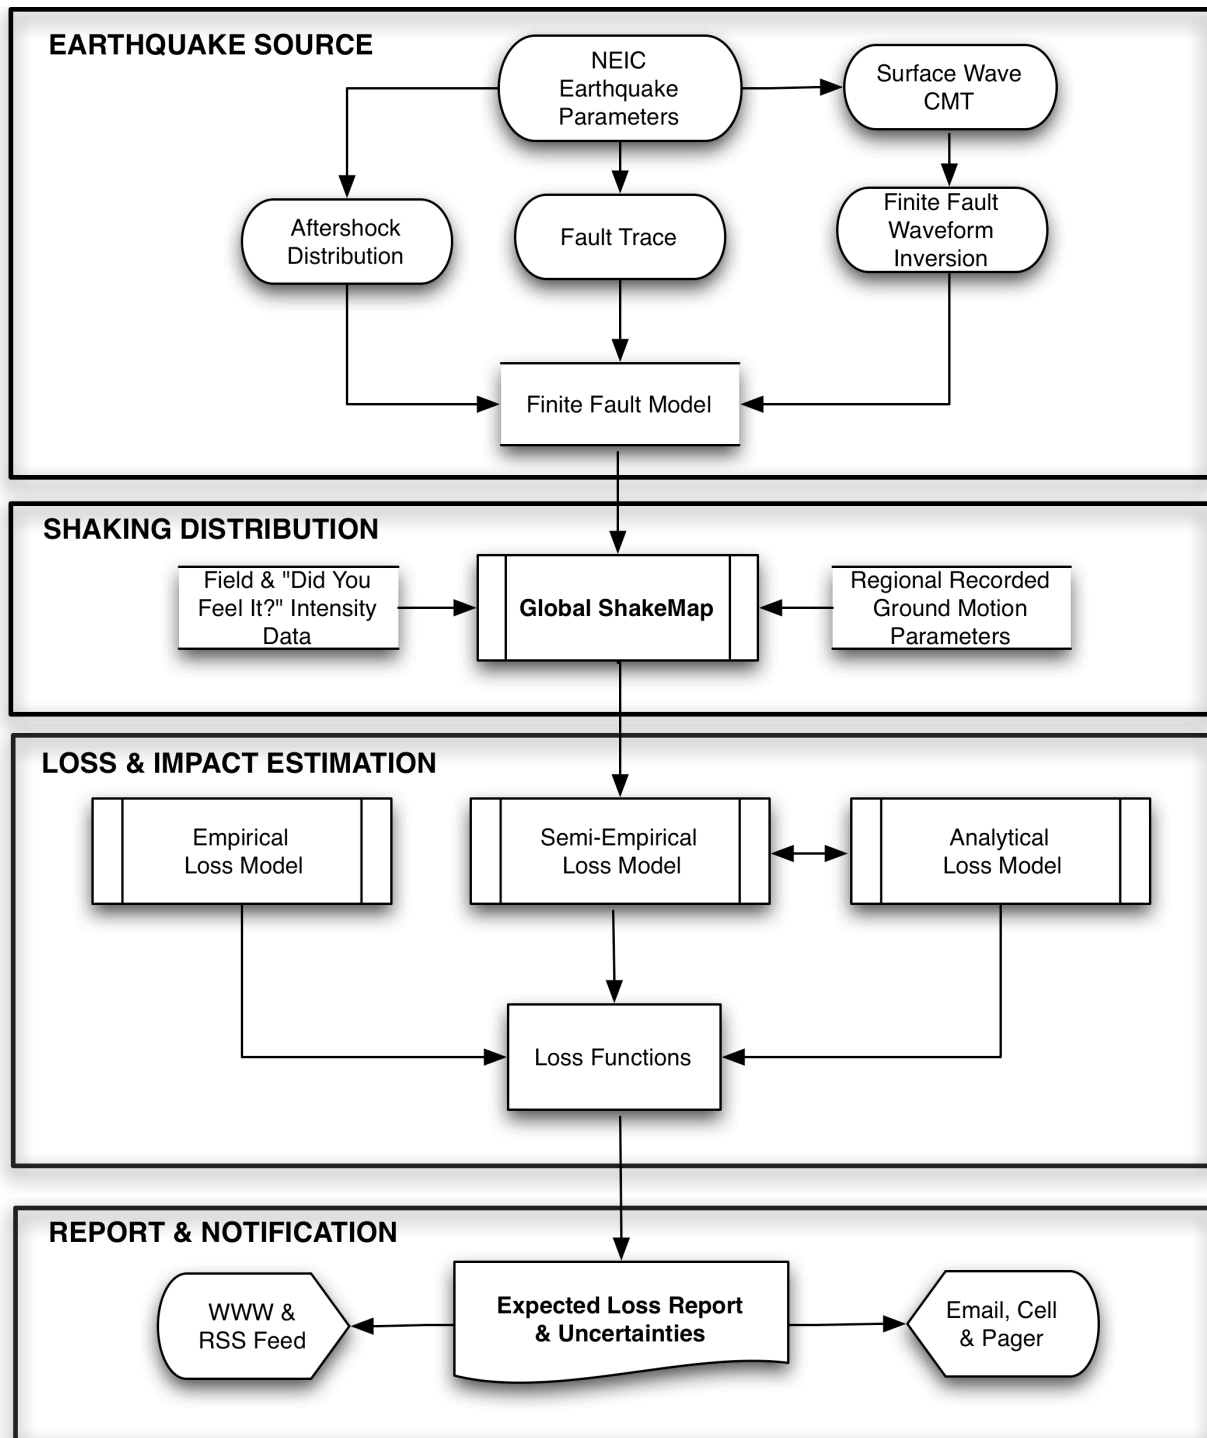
EARTHQUAKE SOURCE

NEIC Earthquake Parameters

Surface Wave CMT

Aftershock Distribution

Fault Trace

Finite Fault Waveform Inversion

Finite Fault Model

SHAKING DISTRIBUTION

Field & "Did You Feel It?" Intensity Data

Global ShakeMap

Regional Recorded Ground Motion Parameters

LOSS & IMPACT ESTIMATION

Empirical Loss Model

Semi-Empirical Loss Model

Analytical Loss Model

Loss Functions

REPORT & NOTIFICATION

WWW & RSS Feed

Expected Loss Report & Uncertainties

Email, Cell & Pager